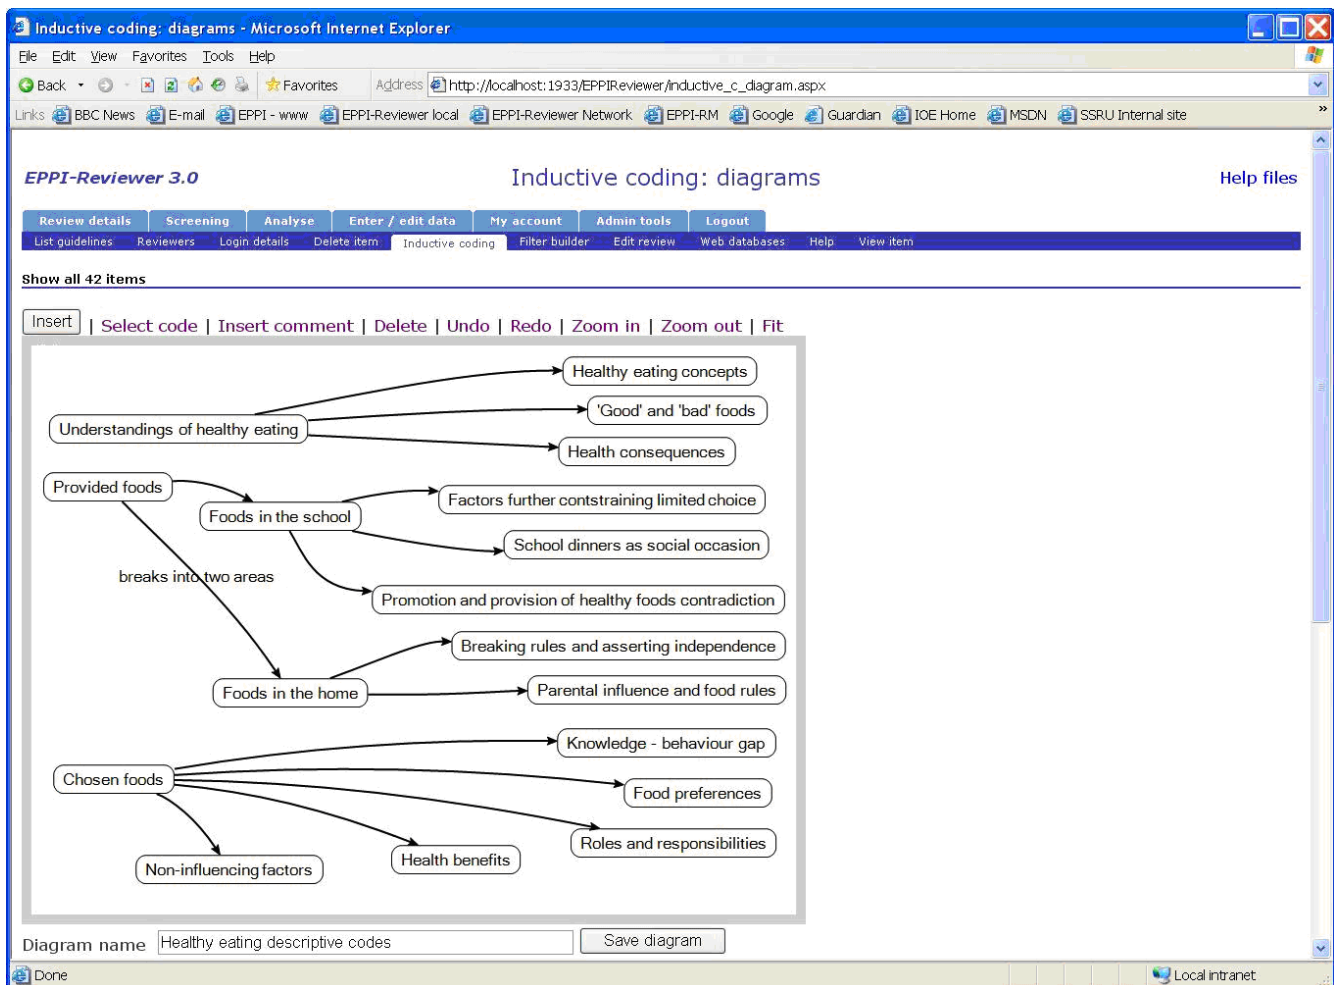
Inductive coding: diagrams - Microsoft Internet Explorer

File Edit View Favorites Tools Help

Back Favorites Address http://localhost:1933/EPPIReviewer/inductive_c_diagram.aspx

Links BBC News E-mail EPPI - www EPPI-Reviewer local EPPI-Reviewer Network EPPI-RM Google Guardian IOE Home MSDN SSRU Internal site

EPPI-Reviewer 3.0

Inductive coding: diagrams

Help files

Review details | Screening | Analyse | Enter / edit data | My account | Admin tools | Logout

List guidelines | Reviewers | Login details | Delete item | Inductive coding | Filter builder | Edit review | Web databases | Help | View item

Show all 42 items

Insert | Select code | Insert comment | Delete | Undo | Redo | Zoom in | Zoom out | Fit

Healthy eating concepts

'Good' and 'bad' foods

Understandings of healthy eating

Health consequences

Provided foods

Foods in the school

Factors further contstraining limited choice

School dinners as social occasion

breaks into two areas

Promotion and provision of healthy foods contradiction

Breaking rules and asserting independence

Foods in the home

Parental influence and food rules

Knowledge - behaviour gap

Chosen foods

Food preferences

Roles and responsibilities

Health benefits

Non-influencing factors

Diagram name Healthy eating descriptive codes Save diagram

Done

Local intranet